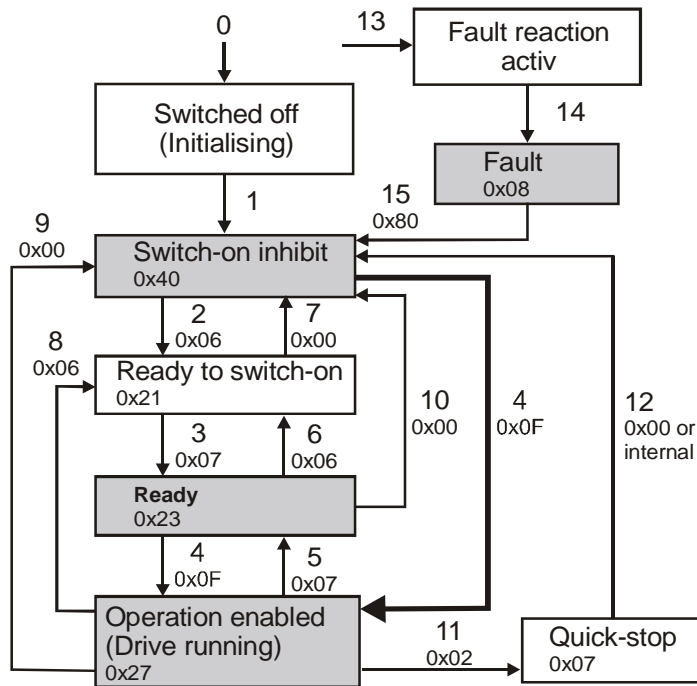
0

13

Fault reaction activ

14

Switched off (Initialising)

Fault
0x08

1

15
0x80

9
0x00

Switch-on inhibit
0x40

2
0x06

7
0x00

8
0x06

Ready to switch-on
0x21

10
0x00

4
0x0F

12
0x00 or internal

3
0x07

6
0x06

Ready
0x23

4
0x0F

5
0x07

Operation enabled (Drive running)
0x27

11
0x02

Quick-stop
0x07